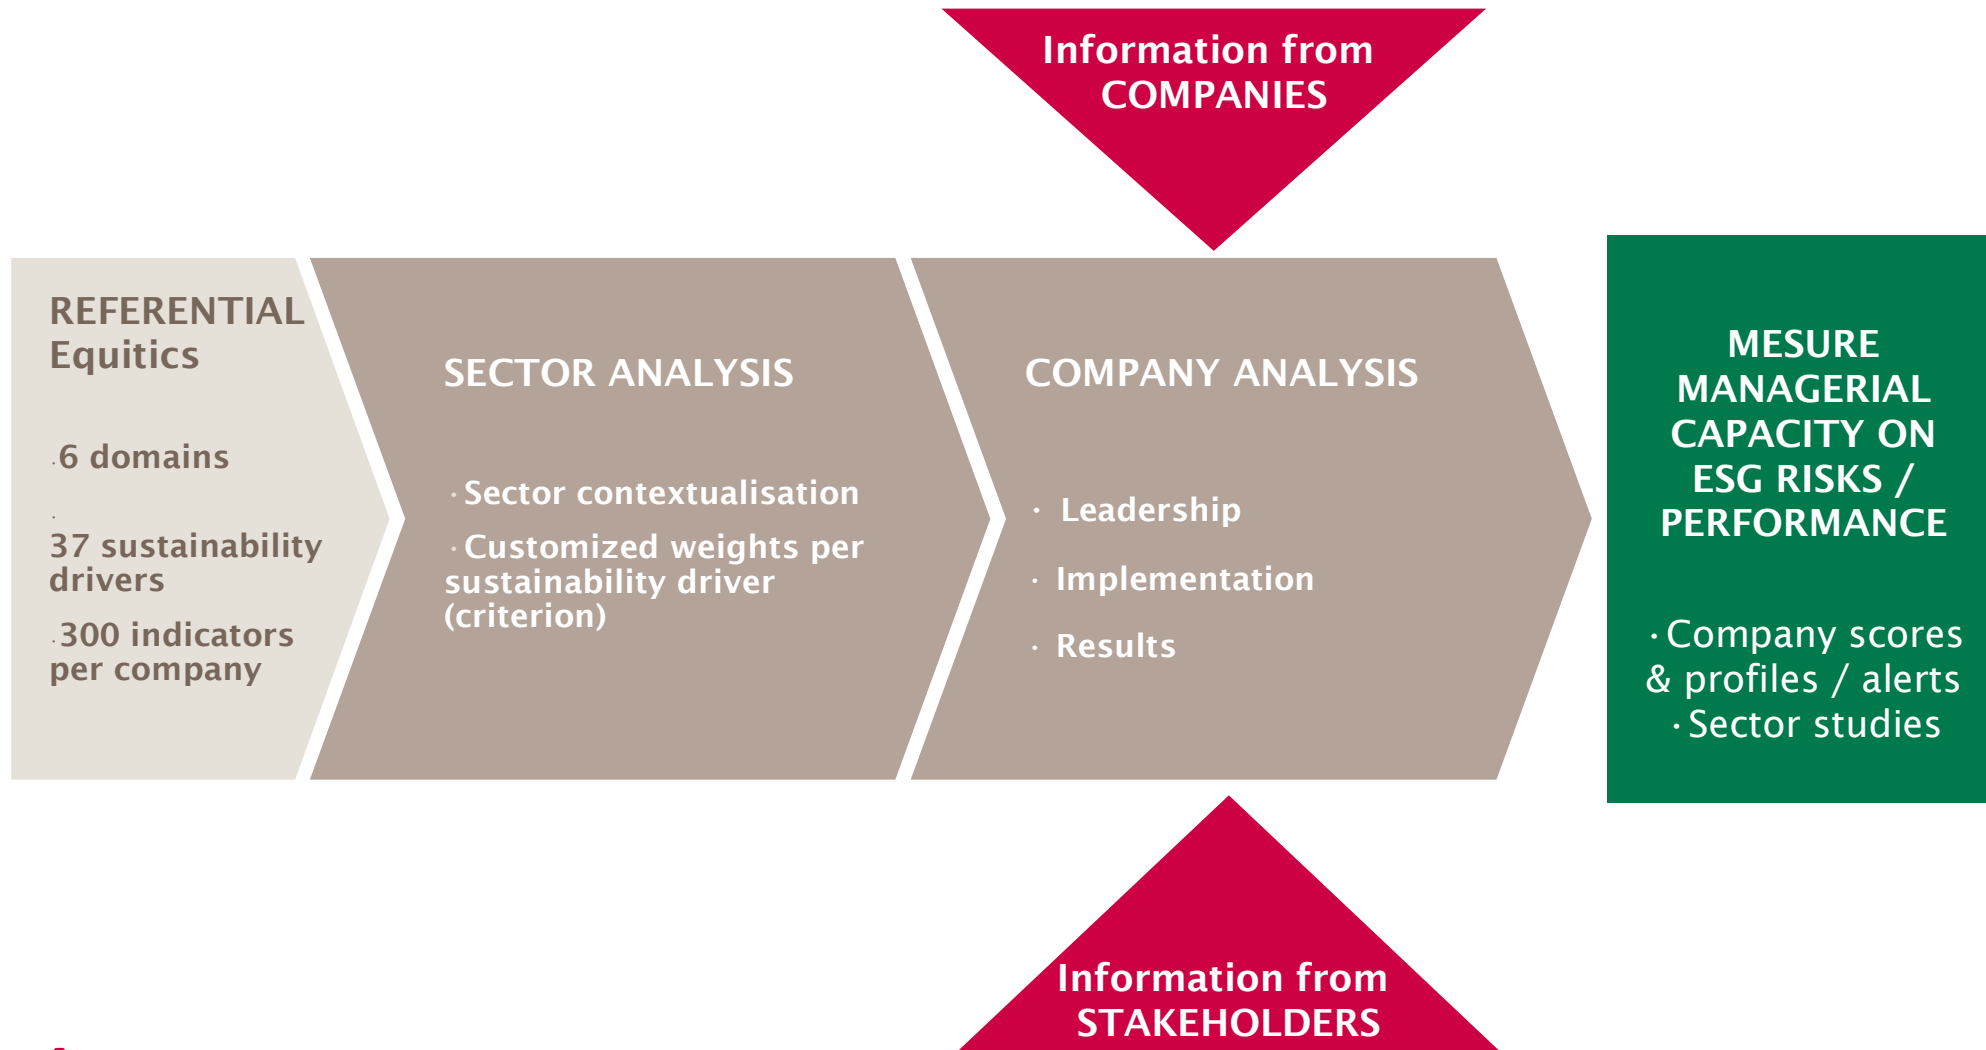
Information from COMPANIES

REFERENTIAL Equitics

·6 domains

·37 sustainability drivers

·300 indicators per company

SECTOR ANALYSIS

· Sector contextualisation

· Customized weights per sustainability driver (criterion)

COMPANY ANALYSIS

· Leadership

· Implementation

· Results

MESURE MANAGERIAL CAPACITY ON ESG RISKS / PERFORMANCE

· Company scores & profiles / alerts

· Sector studies

Information from STAKEHOLDERS